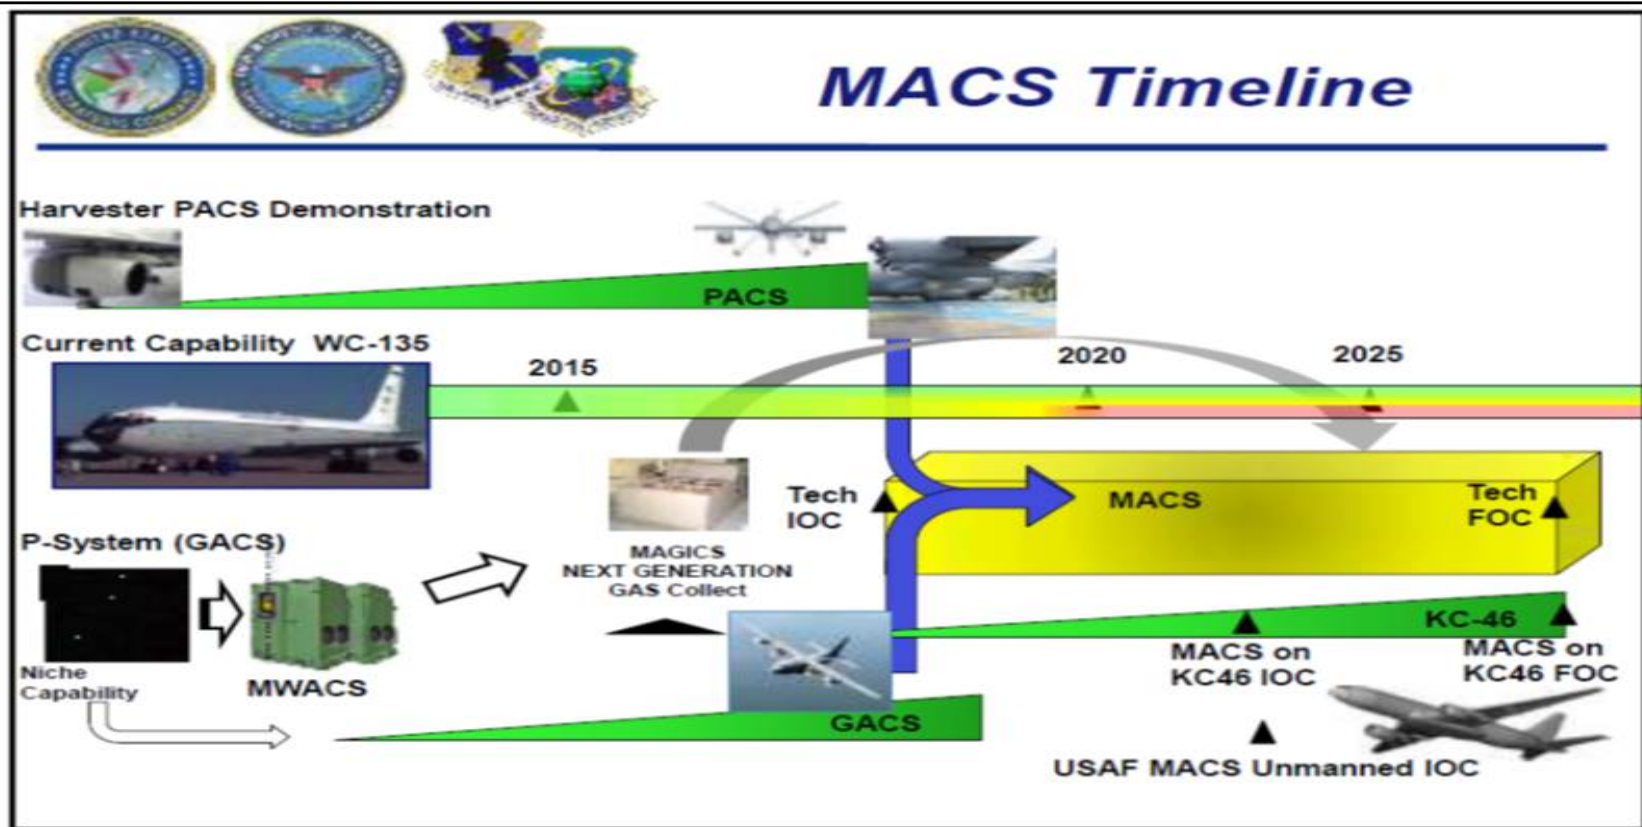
MACS Timeline

Harvester PACS Demonstration

PACS

Current Capability WC-135

2015

2020

2025

Tech IOC

MACS

Tech FOC

P-System (GACS)

MAGICS
NEXT GENERATION
GAS Collect

Niche Capability

MWACS

KC-46

MACS on KC46 IOC

MACS on KC46 FOC

GACS

USAF MACS Unmanned IOC